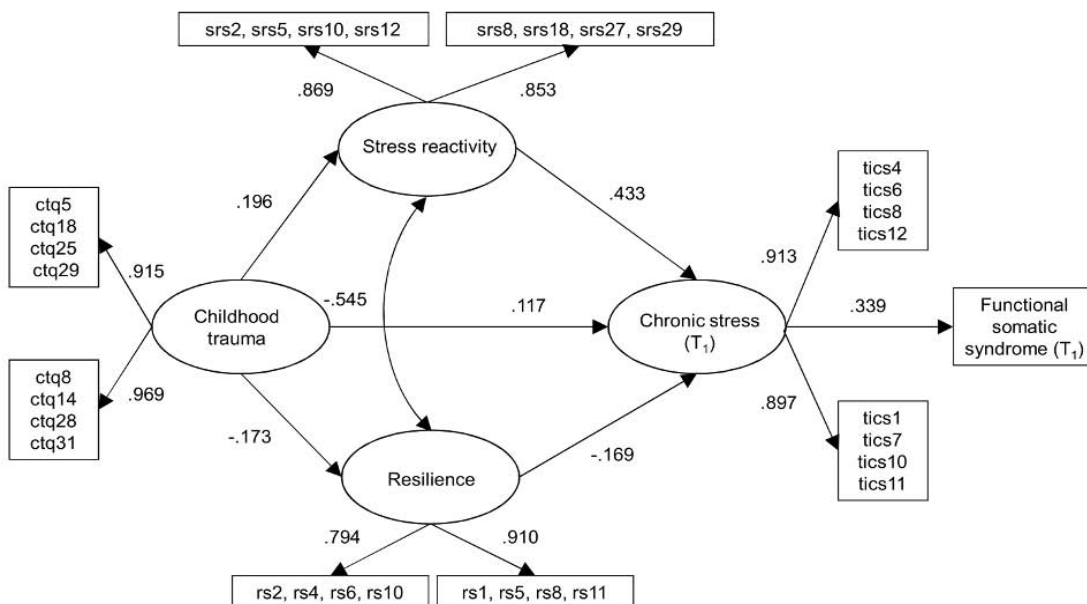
srs2, srs5, srs10, srs12

srs8, srs18, srs27, srs29

.869

.853

Stress reactivity

.196

.433

ctq5
ctq18
ctq25
ctq29

.915

-.545

tics4
tics6
tics8
tics12

.913

Childhood trauma

.117

Chronic stress ($T_1$)

.339

Functional somatic syndrome ($T_1$)

ctq8
ctq14
ctq28
ctq31

.969

.897

-.173

tics1
tics7
tics10
tics11

Resilience

-.169

.794

.910

rs2, rs4, rs6, rs10

rs1, rs5, rs8, rs11